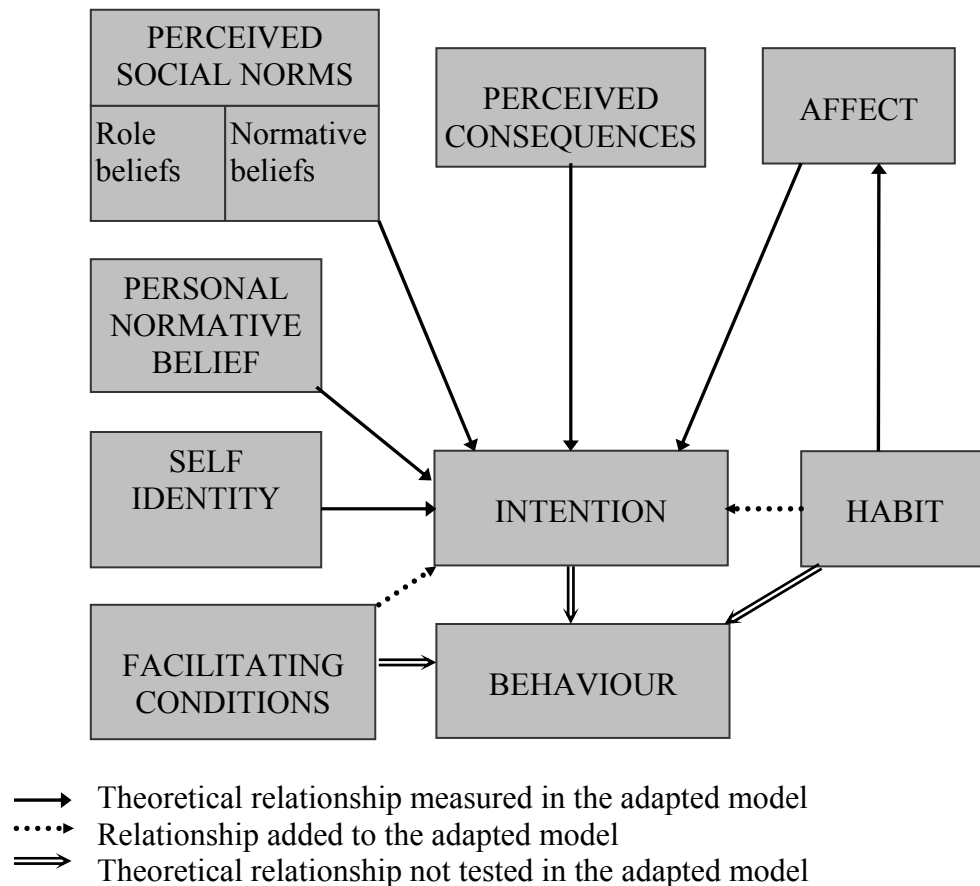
PERCEIVED SOCIAL NORMS

Role beliefs

Normative beliefs

PERCEIVED CONSEQUENCES

AFFECT

PERSONAL NORMATIVE BELIEF

SELF IDENTITY

INTENTION

HABIT

FACILITATING CONDITIONS

BEHAVIOUR

Theoretical relationship measured in the adapted model

Relationship added to the adapted model

Theoretical relationship not tested in the adapted model